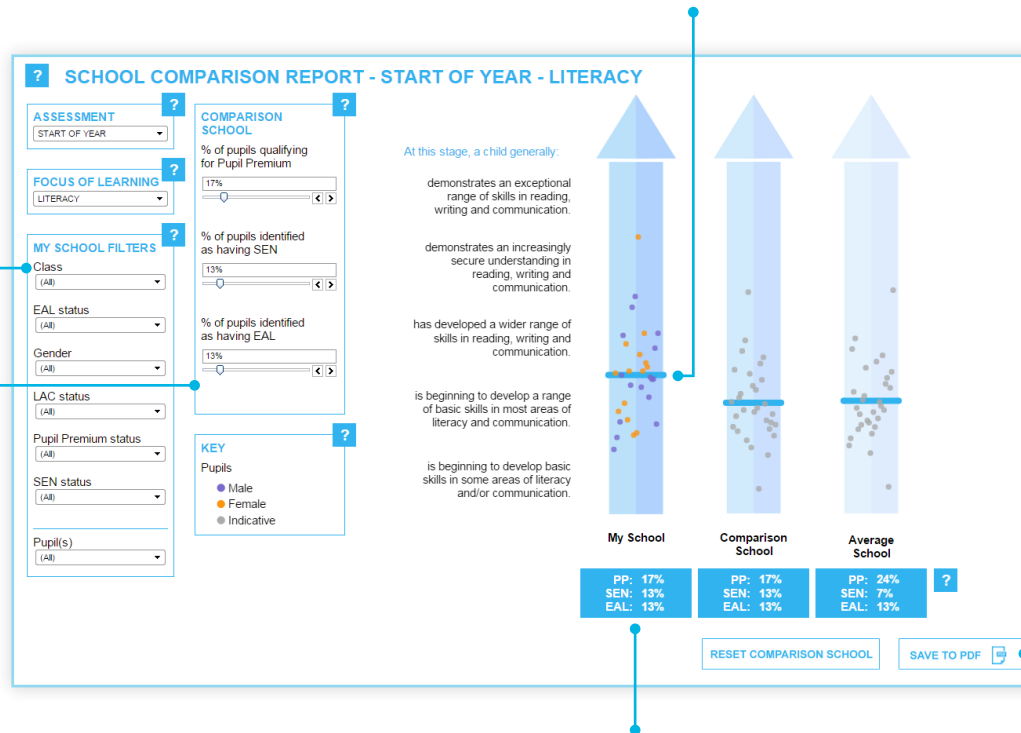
?

SCHOOL COMPARISON REPORT - START OF YEAR - LITERACY

ASSESSMENT ?
START OF YEAR

FOCUS OF LEARNING ?
LITERACY

MY SCHOOL FILTERS ?
Class
(All)
EAL status
(All)
Gender
(All)
LAC status
(All)
Pupil Premium status
(All)
SEN status
(All)
Pupil(s)
(All)

COMPARISON SCHOOL ?
% of pupils qualifying for Pupil Premium
17%
% of pupils identified as having SEN
13%
% of pupils identified as having EAL
13%

KEY ?
Pupils
Male
Female
Indicative

At this stage, a child generally:

demonstrates an exceptional range of skills in reading, writing and communication.

demonstrates an increasingly secure understanding in reading, writing and communication.

has developed a wider range of skills in reading, writing and communication.

is beginning to develop a range of basic skills in most areas of literacy and communication.

is beginning to develop basic skills in some areas of literacy and/or communication.

My School
PP: 17%
SEN: 13%
EAL: 13%

Comparison School
PP: 17%
SEN: 13%
EAL: 13%

Average School
PP: 24%
SEN: 7%
EAL: 13%

?

RESET COMPARISON SCHOOL

SAVE TO PDF